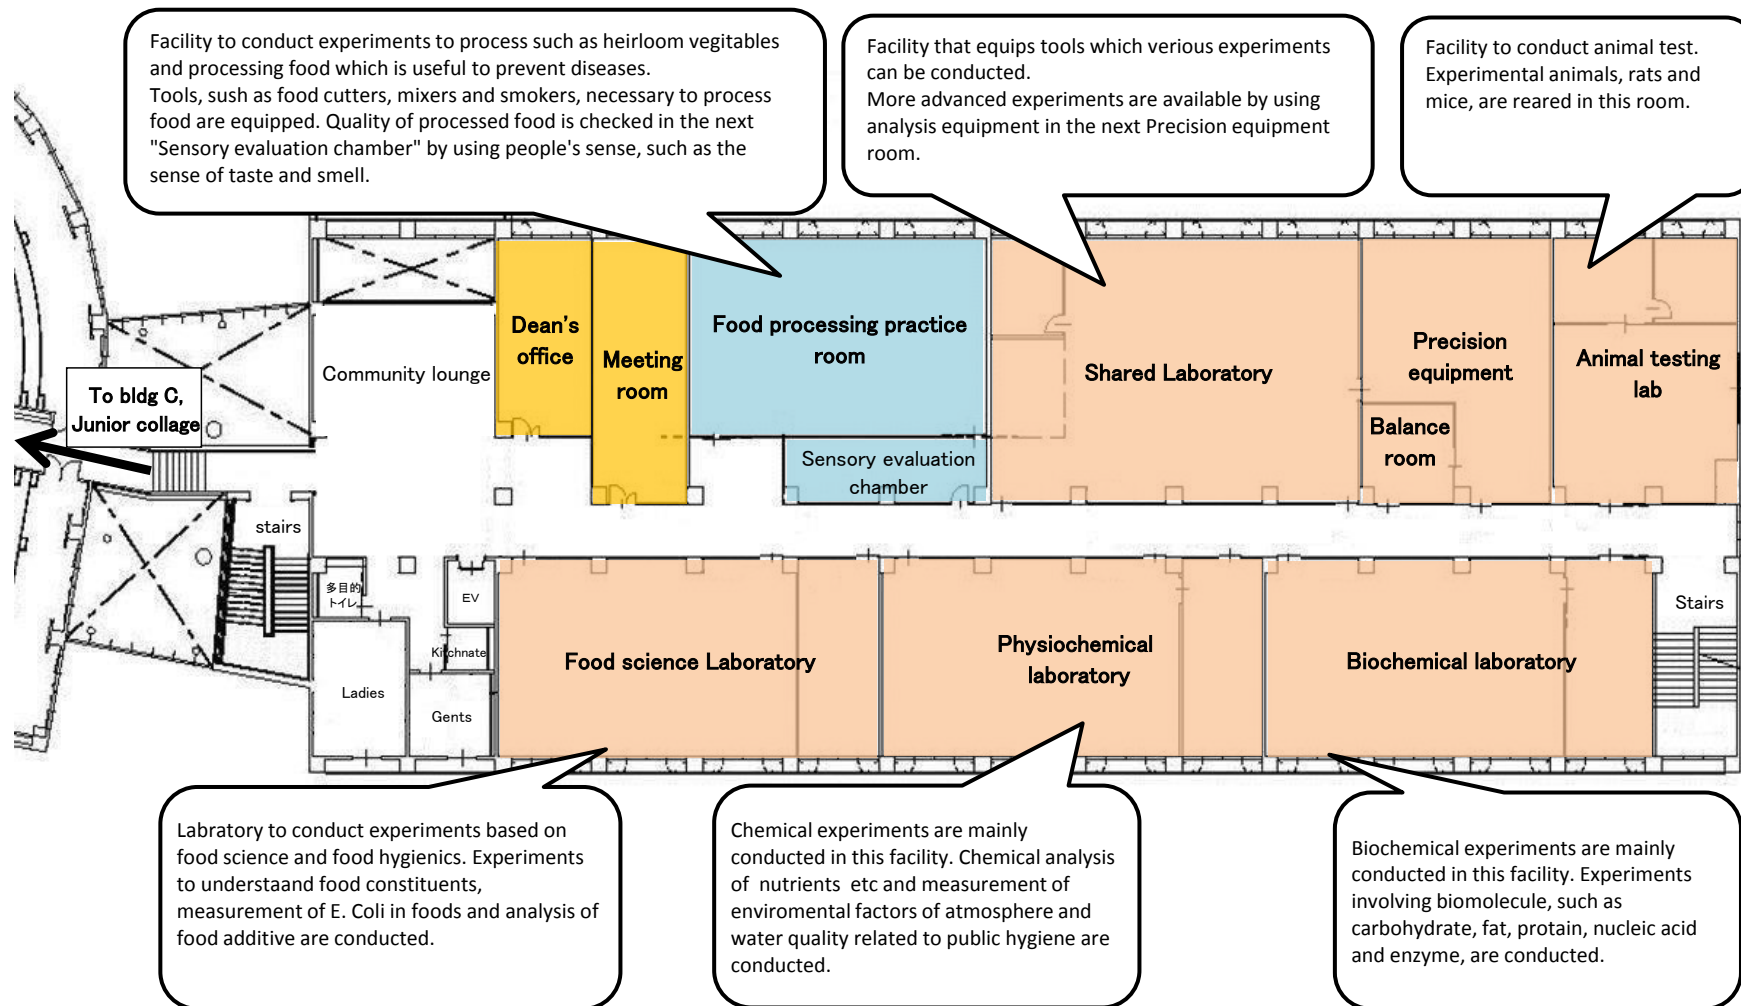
Facility to conduct experiments to process such as heirloom vegitables and processing food which is useful to prevent diseases.
Tools, sush as food cutters, mixers and smokers, necessary to process food are equipped. Quality of processed food is checked in the next "Sensory evaluation chamber" by using people's sense, such as the sense of taste and smell.

Facility that equips tools which verious experiments can be conducted.
More advanced experiments are available by using analysis equipment in the next Precision equipment room.

Facility to conduct animal test. Experimental animals, rats and mice, are reared in this room.

To bldg C, Junior collage

Community lounge

Dean's office

Meeting room

Food processing practice room

Sensory evaluation chamber

Shared Laboratory

Precision equipment

Balance room

Animal testing lab

stairs

多目的トイレ

EV

Kitchnate

Ladies

Gents

Food science Laboratory

Physiochemical laboratory

Biochemical laboratory

Stairs

Labratory to conduct experiments based on food science and food hygienics. Experiments to understaand food constituents, measurement of E. Coli in foods and analysis of food additive are conducted.

Chemical experiments are mainly conducted in this facility. Chemical analysis of nutrients etc and measurement of enviromental factors of atmosphere and water quality related to public hygiene are conducted.

Biochemical experiments are mainly conducted in this facility. Experiments involving biomolecule, such as carbohydrate, fat, protain, nucleic acid and enzyme, are conducted.